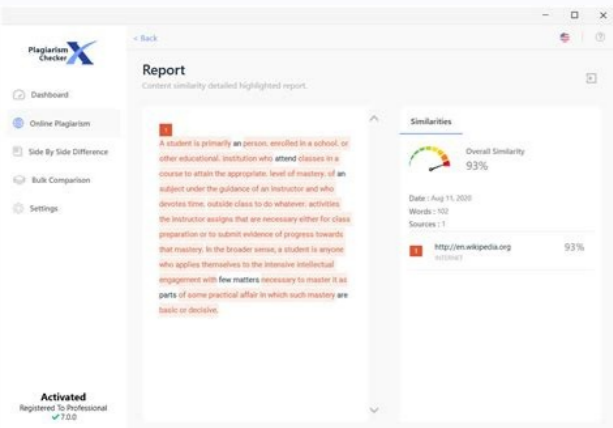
Plagiarism Checker X

Dashboard

Online Plagiarism

Side By Side Difference

Bulk Comparison

Settings

Activated
Registered To Professional
✓7.0.0

< Back

Report
Content similarity detailed highlighted report.

1
A student is primarily an person. enrolled in a school. or other educational. institution who attend classes in a course to attain the appropriate. level of mastery. of an subject under the guidance of an instructor and who devotes time. outside class to do whatever. activities the instructor assigns that are necessary either for class preparation or to submit evidence of progress towards that mastery. In the broader sense, a student is anyone who applies themselves to the intensive intellectual engagement with few matters necessary to master it as parts of some practical affair in which such mastery are basic or decisive.

Similarities

Overall Similarity
93%

Date : Aug 11, 2020
Words : 102
Sources : 1

1 http://en.wikipedia.org 93%
INTERNET